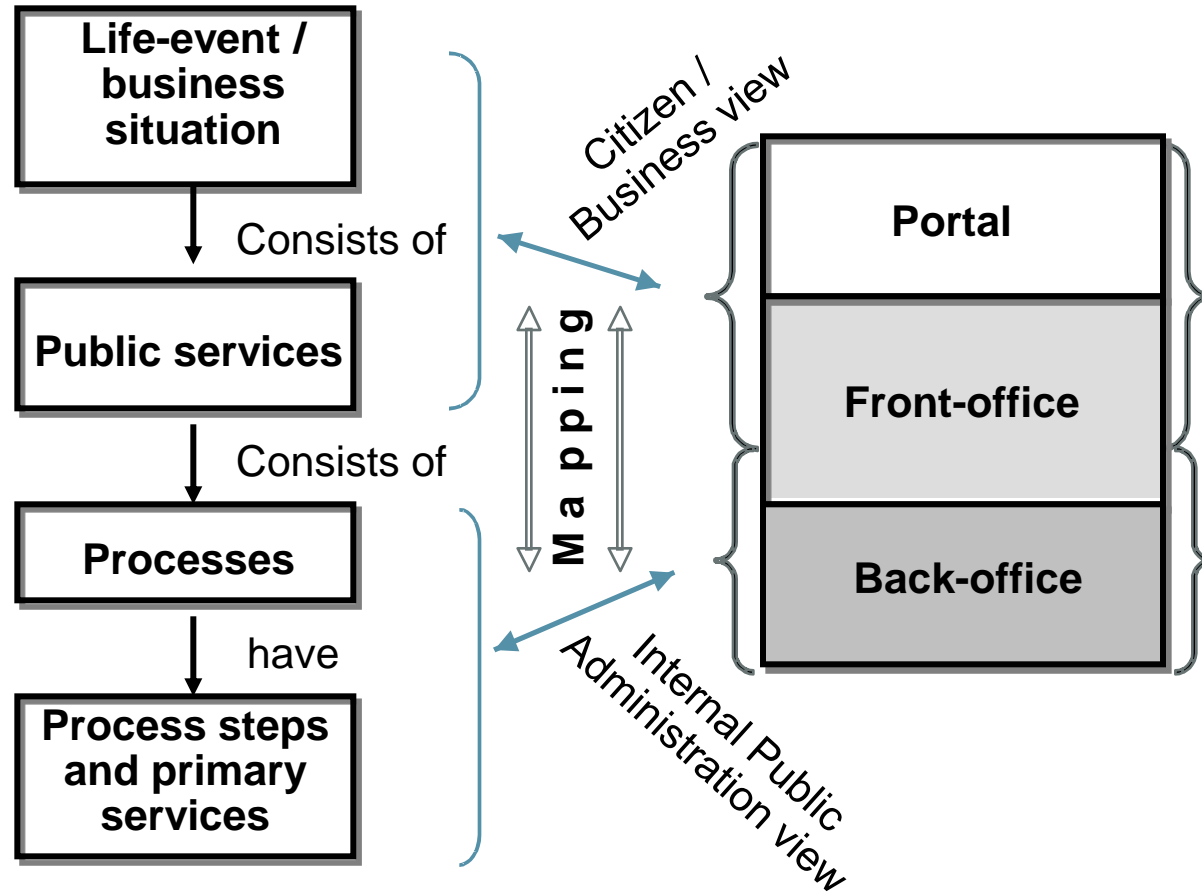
Life-event / business situation

Consists of

Public services

Consists of

Processes

have

Process steps and primary services

Citizen / Business view

Mapping

Internal Public Administration view

Portal

Front-office

Back-office